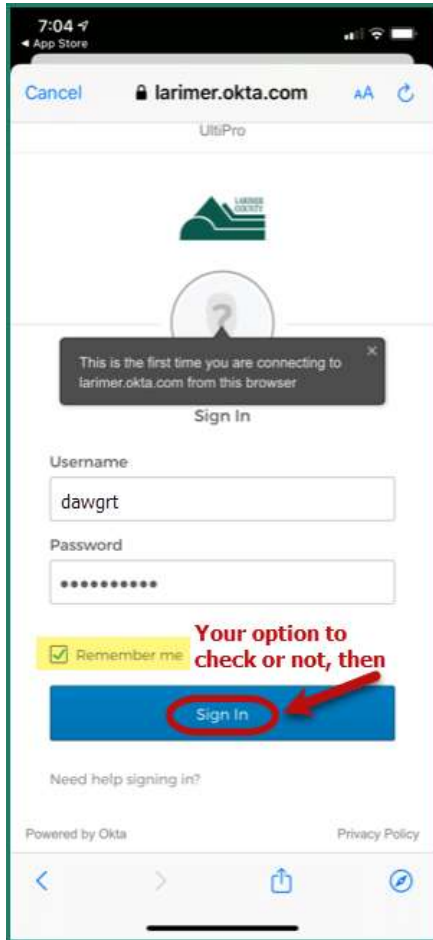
7:04
◀ App Store

Cancel larimer.okta.com AA

UltiPro

LARIMER COUNTY

This is the first time you are connecting to larimer.okta.com from this browser

Sign In

Username
dawgrt

Password
•••••••••••

Remember me

Your option to check or not, then

Sign In

Need help signing in?

Powered by Okta Privacy Policy